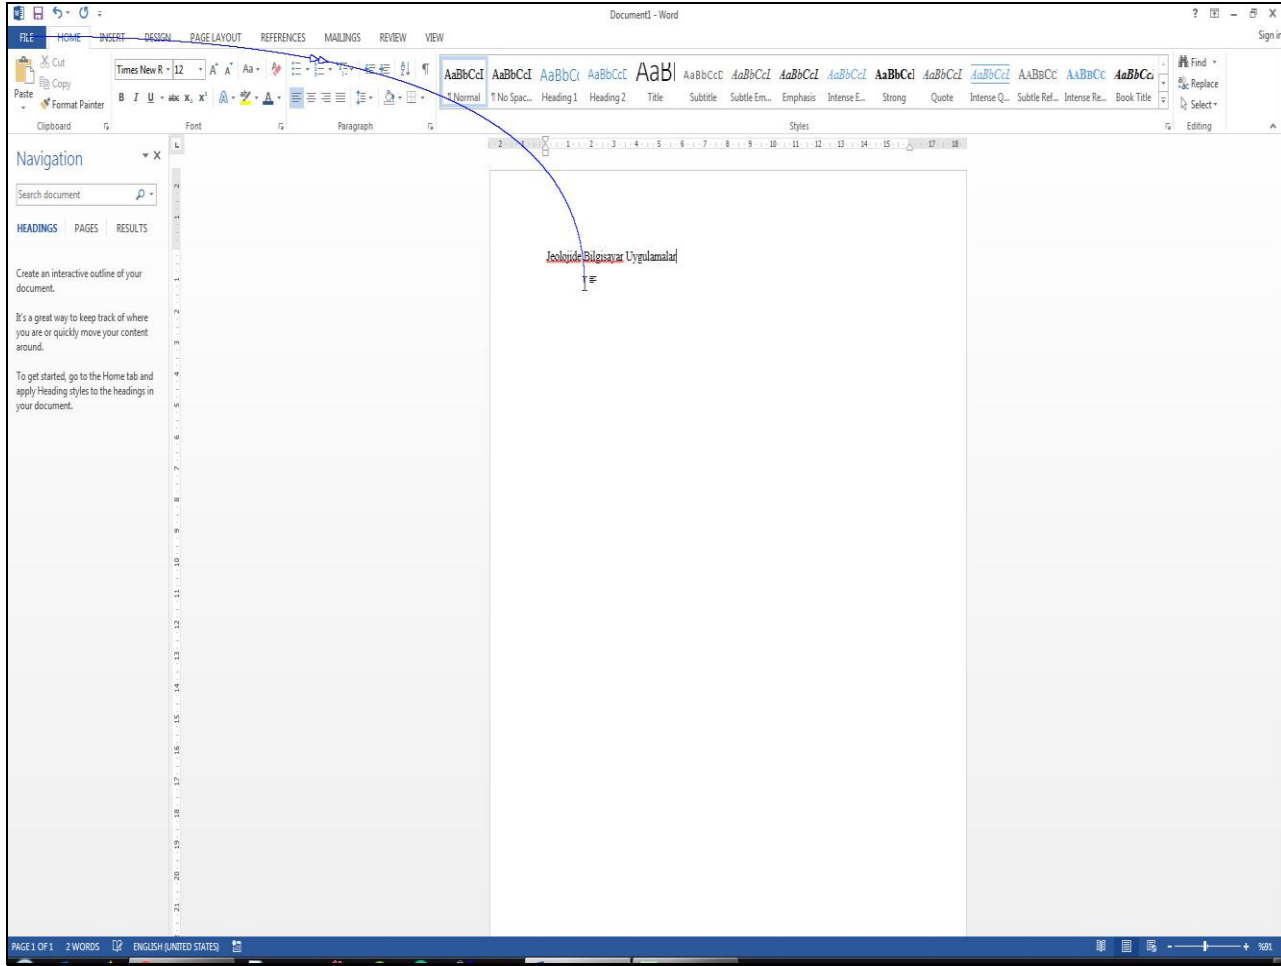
Document1 - Word

? – X

FILE HOME INSERT DESIGN PAGE LAYOUT REFERENCES MAILINGS REVIEW VIEW

Sign in

Cut
Copy
Paste
Format Painter
Clipboard

Times New R 12
Font

Paragraph

AaBbCcI ¶ Normal
AaBbCcI ¶ No Spac...
AaBbCc Heading 1
AaBbCcC Heading 2
AaBl Title
AaBbCcD Subtitle
AaBbCcI Subtle Em...
AaBbCcI Emphasis
AaBbCcI Intense E...
AaBbCcI Strong
AaBbCcI Quote
AaBbCcI Intense Q...
AABBCC Subtle Ref...
AABBCC Intense Re...
AaBbCcI Book Title
Styles

Find
Replace
Select
Editing

Navigation

Search document

HEADINGS PAGES RESULTS

Create an interactive outline of your document.

It's a great way to keep track of where you are or quickly move your content around.

To get started, go to the Home tab and apply Heading styles to the headings in your document.

Jeolojide Bilgisayar Uygulamalar

PAGE 1 OF 1 2 WORDS ENGLISH (UNITED STATES)

%91